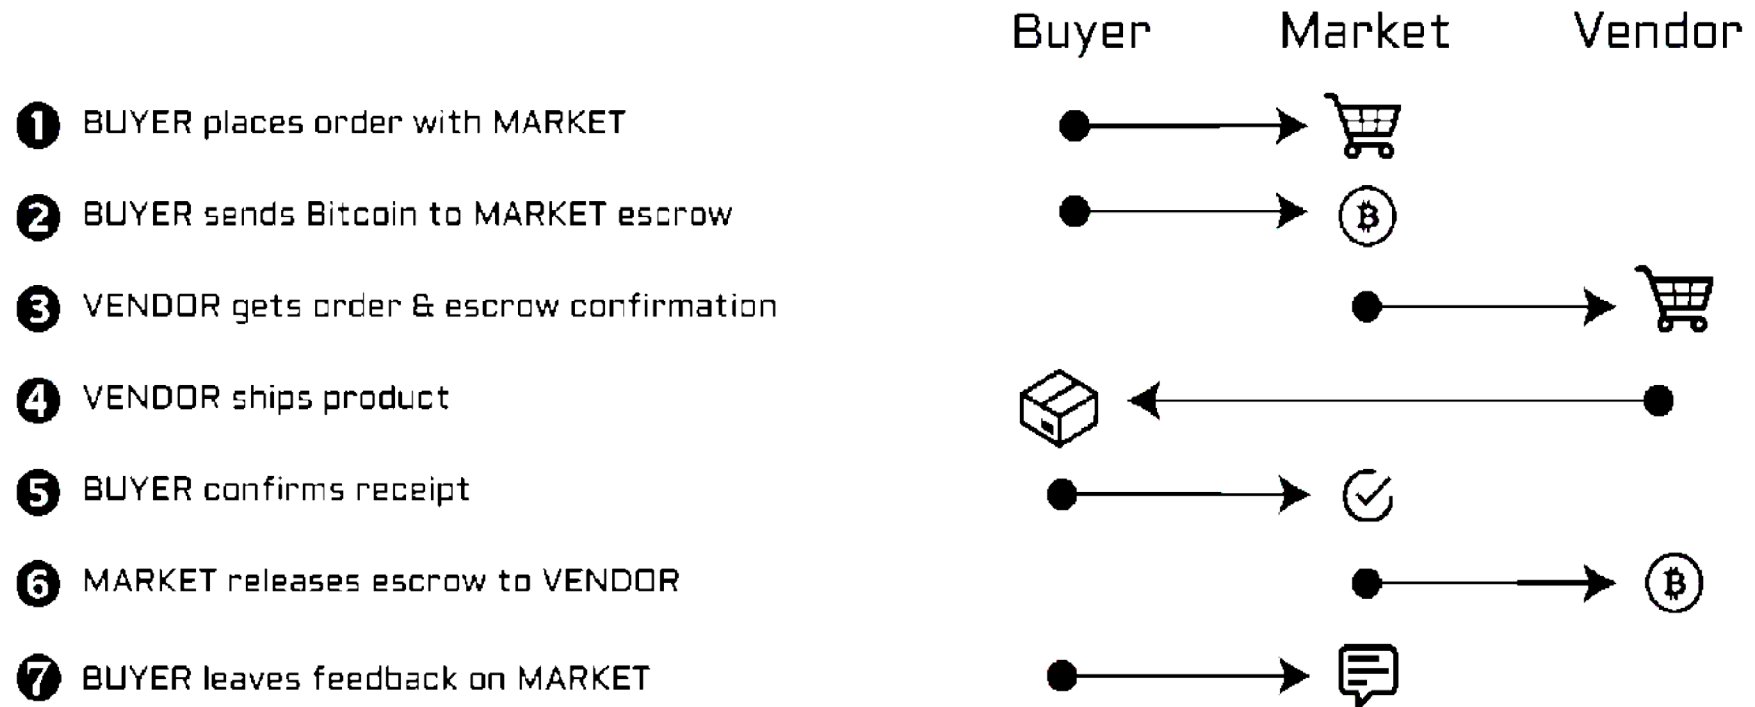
Buyer Market Vendor

1 BUYER places order with MARKET

2 BUYER sends Bitcoin to MARKET escrow

3 VENDOR gets order & escrow confirmation

4 VENDOR ships product

5 BUYER confirms receipt

6 MARKET releases escrow to VENDOR

7 BUYER leaves feedback on MARKET